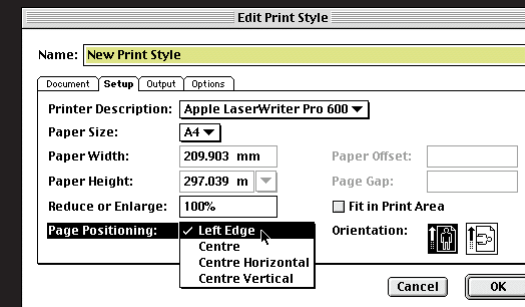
Edit Print Style

Name: New Print Style

Document | Setup | Output | Options

Printer Description: Apple LaserWriter Pro 600

Paper Size: A4

Paper Width: 209.903 mm

Paper Height: 297.039 m

Reduce or Enlarge: 100%

Page Positioning:

✓ Left Edge
Centre
Centre Horizontal
Centre Vertical

Paper Offset:

Page Gap:

Fit in Print Area

Orientation:

Cancel

OK